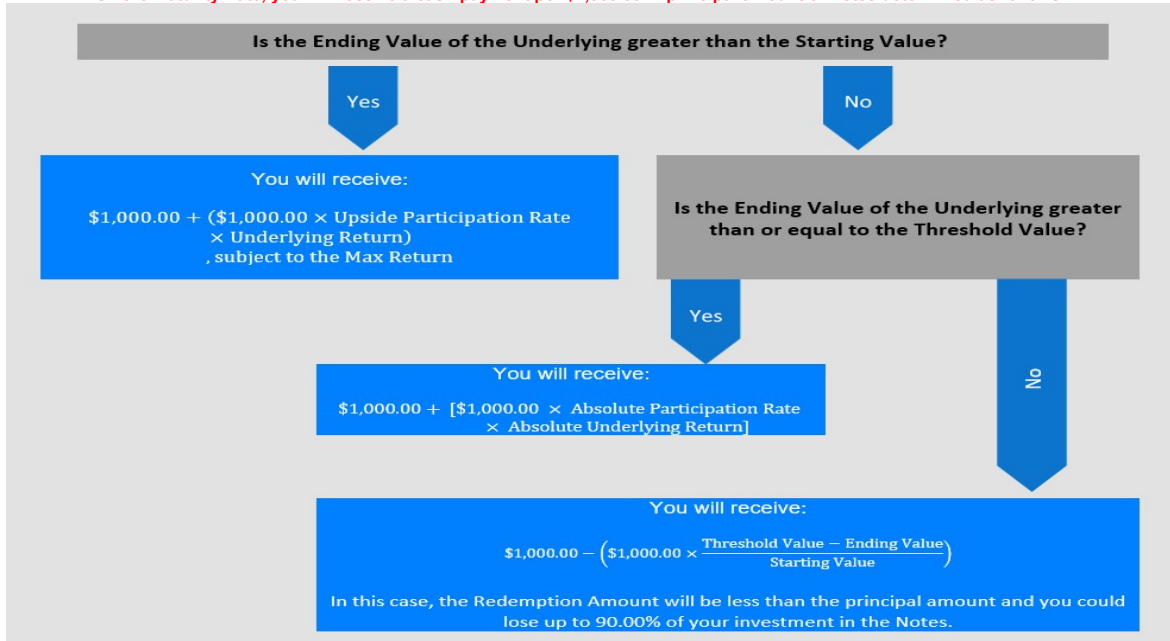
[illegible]

Is the Ending Value of the Underlying greater than the Starting Value?

Yes

No

You will receive:

$\$1,000.00 + (\$1,000.00 \times \text{Upside Participation Rate} \times \text{Underlying Return})$
, subject to the Max Return

Is the Ending Value of the Underlying greater than or equal to the Threshold Value?

Yes

No

You will receive:

$\$1,000.00 + [\$1,000.00 \times \text{Absolute Participation Rate} \times \text{Absolute Underlying Return}]$

You will receive:

$\$1,000.00 - \left(\$1,000.00 \times \frac{\text{Threshold Value} - \text{Ending Value}}{\text{Starting Value}}\right)$

In this case, the Redemption Amount will be less than the principal amount and you could lose up to 90.00% of your investment in the Notes.